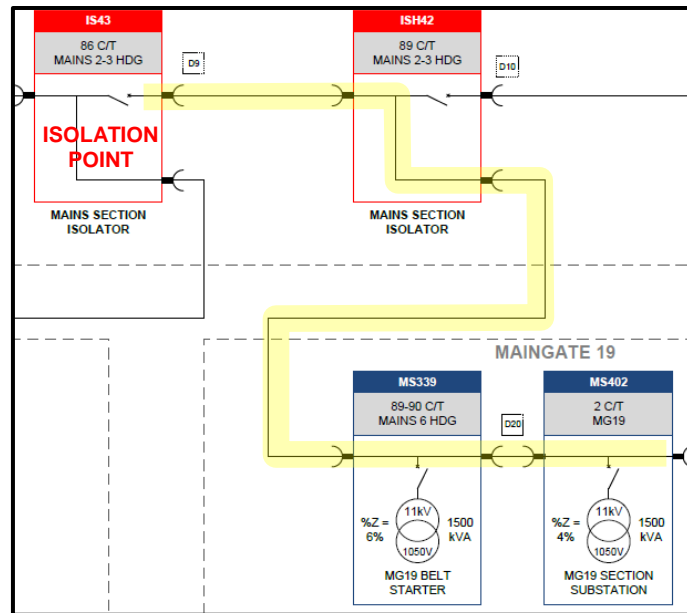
IS43
86 C/T
MAINS 2-3 HDG

D9

ISH42
89 C/T
MAINS 2-3 HDG

D10

ISOLATION POINT

MAINS SECTION ISOLATOR

MAINS SECTION ISOLATOR

MAINGATE 19

MS339
89-90 C/T
MAINS 6 HDG

D20

MS402
2 C/T
MG19

%Z = 6%
11kV
1050V
1500 kVA

MG19 BELT STARTER

%Z = 4%
11kV
1050V
1500 kVA

MG19 SECTION SUBSTATION